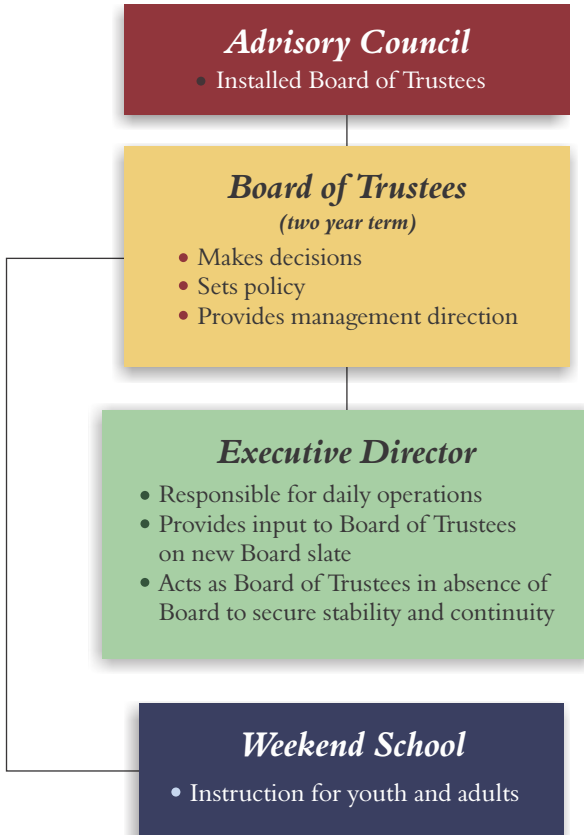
Advisory Council

• Installed Board of Trustees

Board of Trustees

(two year term)

• Makes decisions
• Sets policy
• Provides management direction

Executive Director

• Responsible for daily operations
• Provides input to Board of Trustees on new Board slate
• Acts as Board of Trustees in absence of Board to secure stability and continuity

Weekend School

• Instruction for youth and adults